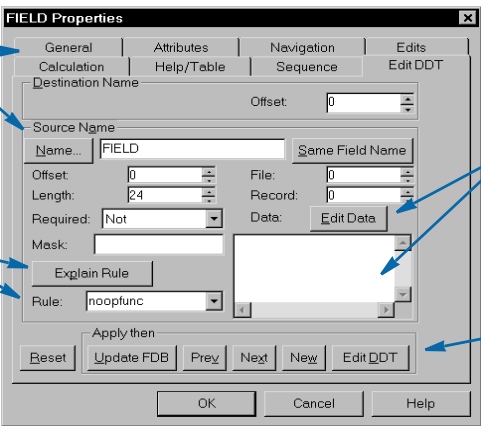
FIELD Properties

General
Attributes
Navigation
Edits
Calculation
Help/Table
Sequence
Edit DDT

Destination Name
Offset: 0

Source Name
Name...
FIELD
Same Field Name
Offset: 0
File: 0
Length: 24
Record: 0
Required: Not
Data: Edit Data
Mask:
Explain Rule
Rule: noopfunc

Apply then
Reset
Update FDB
Prev
Next
New
Edit DDT

OK
Cancel
Help